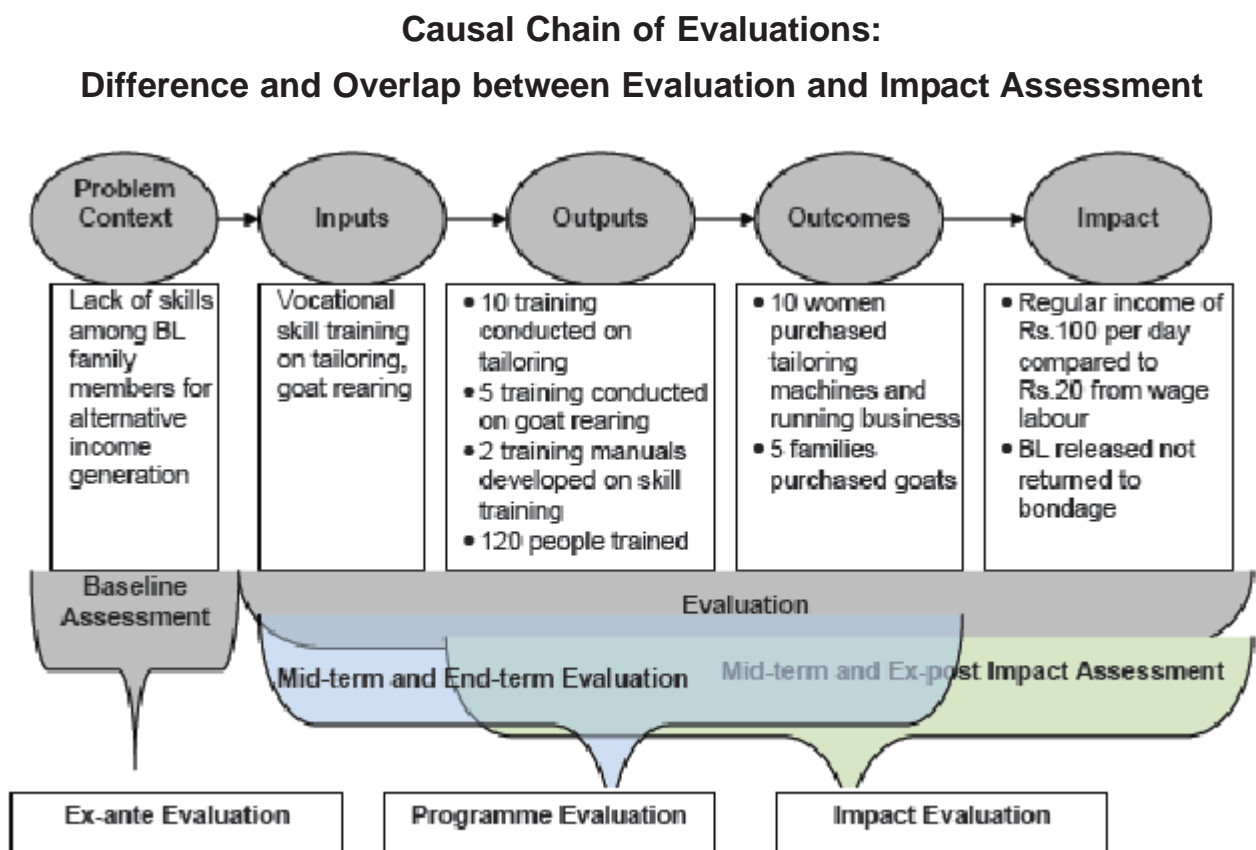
Causal Chain of Evaluations:

Difference and Overlap between Evaluation and Impact Assessment

Problem Context

Inputs

Outputs

Outcomes

Impact

Lack of skills among BL family members for alternative income generation

Vocational skill training on tailoring, goat rearing

• 10 training conducted on tailoring
• 5 training conducted on goat rearing
• 2 training manuals developed on skill training
• 120 people trained

• 10 women purchased tailoring machines and running business
• 5 families purchased goats

• Regular income of Rs.100 per day compared to Rs.20 from wage labour
• BL released not returned to bondage

Baseline Assessment

Evaluation

Mid-term and End-term Evaluation

Mid-term and Ex-post Impact Assessment

Ex-ante Evaluation

Programme Evaluation

Impact Evaluation